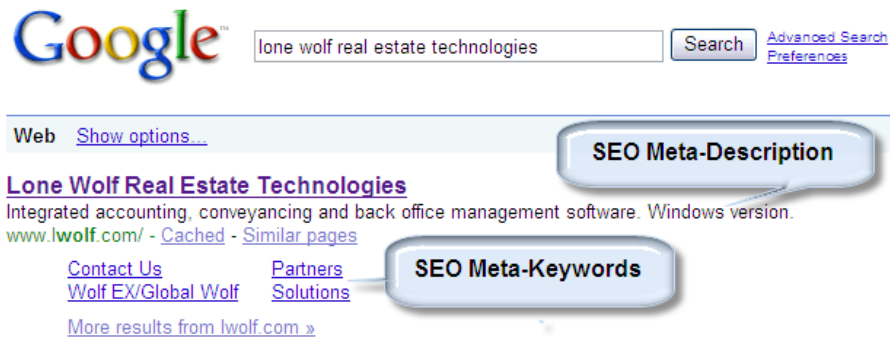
Google™

lone wolf real estate technologies

Search

Advanced Search
Preferences

Web Show options...

SEO Meta-Description

Lone Wolf Real Estate Technologies
Integrated accounting, conveyancing and back office management software. Windows version.
www.lwolf.com/ - Cached - Similar pages

Contact Us
Wolf EX/Global Wolf

Partners
Solutions

SEO Meta-Keywords

More results from lwolf.com »